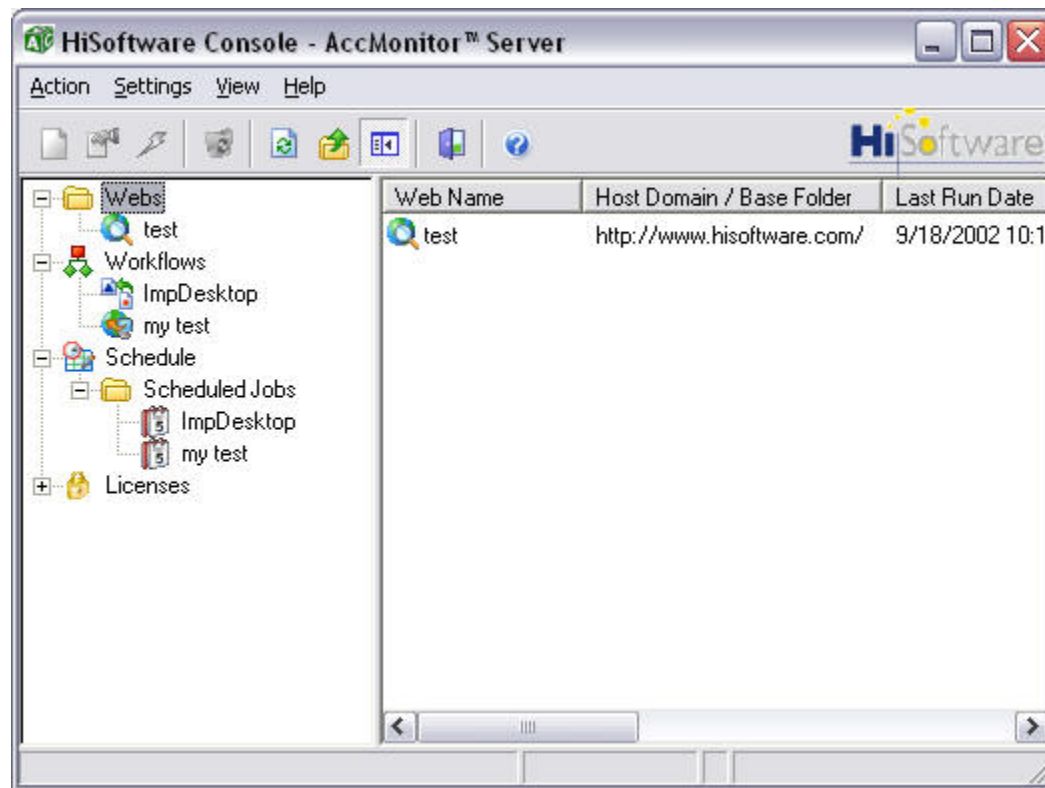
HiSoftware Console - AccMonitor™ Server

Action Settings View Help

HiSoftware

Webs
test
Workflows
ImpDesktop
my test
Schedule
Scheduled Jobs
ImpDesktop
my test
Licenses

| Web Name | Host Domain / Base Folder | Last Run Date |
|---|---|---|
| test | http://www.hisoftware.com/ | 9/18/2002 10:1 |